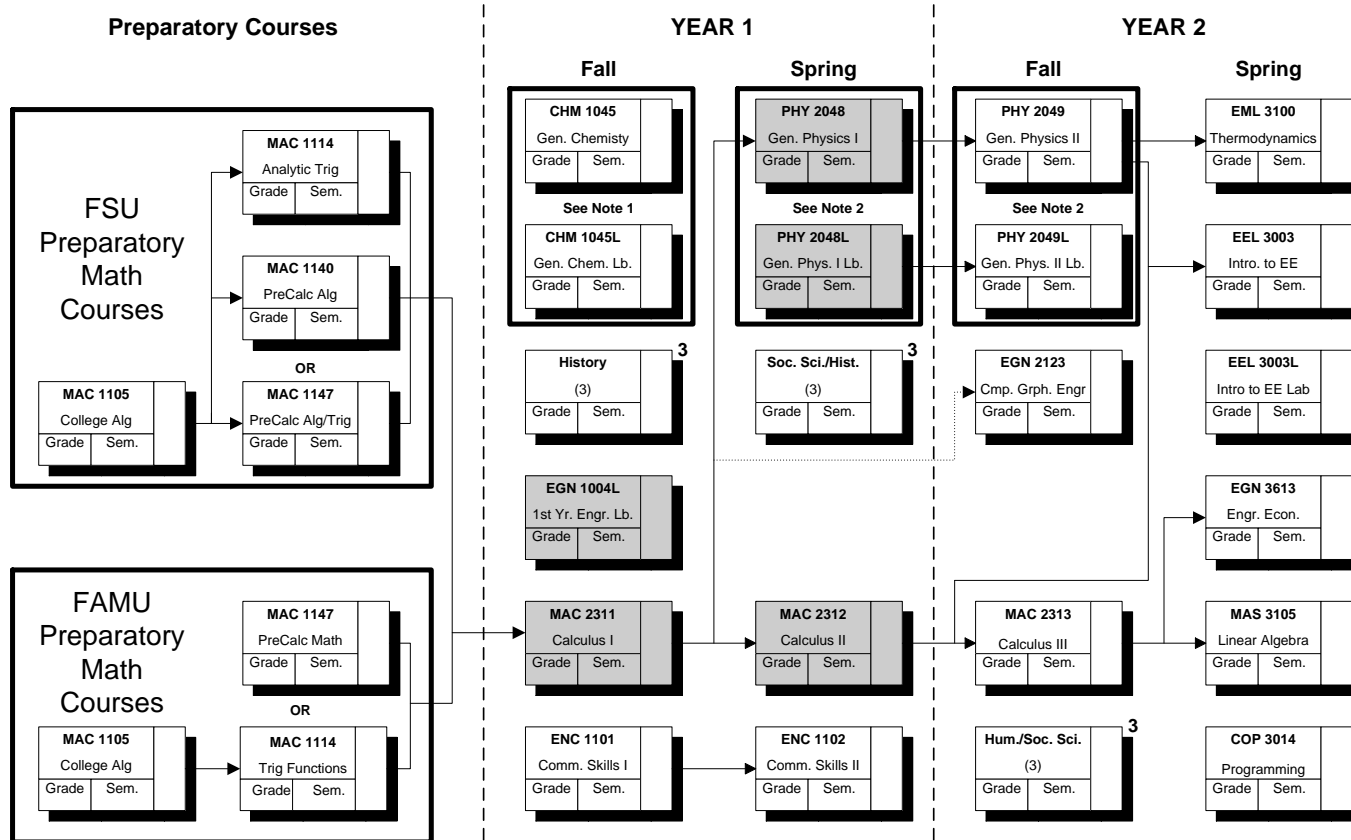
Preparatory Courses

FSU Preparatory Math Courses

MAC 1114
Analytic Trig
Grade | Sem.

MAC 1140
PreCalc Alg
Grade | Sem.

OR

MAC 1105
College Alg
Grade | Sem.

MAC 1147
PreCalc Alg/Trig
Grade | Sem.

FAMU Preparatory Math Courses

MAC 1147
PreCalc Math
Grade | Sem.

OR

MAC 1105
College Alg
Grade | Sem.

MAC 1114
Trig Functions
Grade | Sem.

YEAR 1

Fall

CHM 1045
Gen. Chemisty
Grade | Sem.

See Note 1

CHM 1045L
Gen. Chem. Lb.
Grade | Sem.

History
(3)
Grade | Sem.
3

EGN 1004L
1st Yr. Engr. Lb.
Grade | Sem.

MAC 2311
Calculus I
Grade | Sem.

ENC 1101
Comm. Skills I
Grade | Sem.

Spring

PHY 2048
Gen. Physics I
Grade | Sem.

See Note 2

PHY 2048L
Gen. Phys. I Lb.
Grade | Sem.

Soc. Sci./Hist.
(3)
Grade | Sem.
3

MAC 2312
Calculus II
Grade | Sem.

ENC 1102
Comm. Skills II
Grade | Sem.

YEAR 2

Fall

PHY 2049
Gen. Physics II
Grade | Sem.

See Note 2

PHY 2049L
Gen. Phys. II Lb.
Grade | Sem.

EGN 2123
Cmp. Grph. Engr
Grade | Sem.

MAC 2313
Calculus III
Grade | Sem.

Hum./Soc. Sci.
(3)
Grade | Sem.
3

Spring

EML 3100
Thermodynamics
Grade | Sem.

EEL 3003
Intro. to EE
Grade | Sem.

EEL 3003L
Intro to EE Lab
Grade | Sem.

EGN 3613
Engr. Econ.
Grade | Sem.

MAS 3105
Linear Algebra
Grade | Sem.

COP 3014
Programming
Grade | Sem.